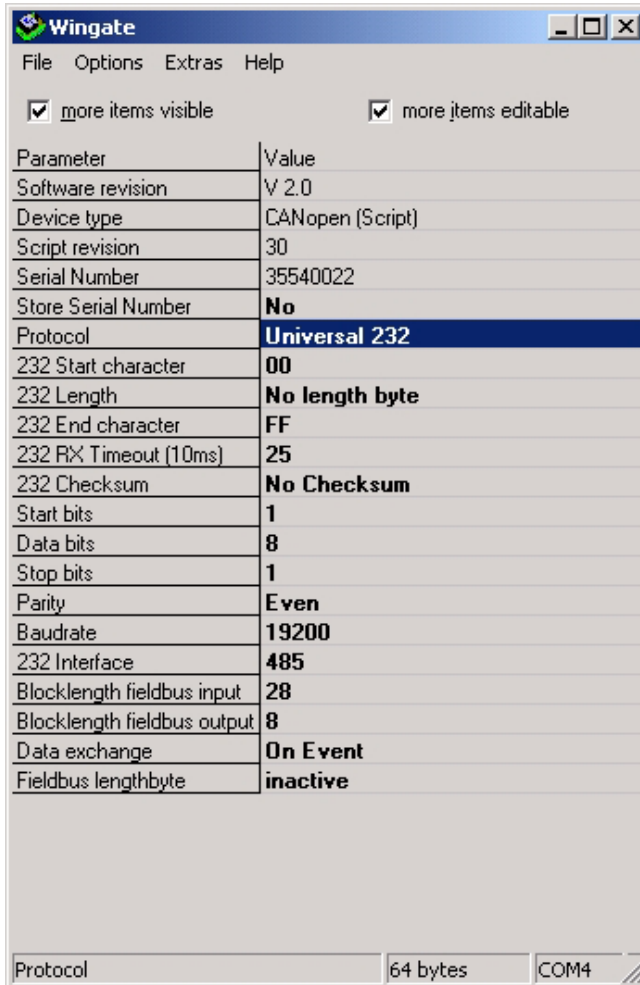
Wingate

File Options Extras Help

more items visible

more items editable

| Parameter | Value |
|---|---|
| Software revision | V 2.0 |
| Device type | CANopen (Script) |
| Script revision | 30 |
| Serial Number | 35540022 |
| Store Serial Number | No |
| Protocol | Universal 232 |
| 232 Start character | 00 |
| 232 Length | No length byte |
| 232 End character | FF |
| 232 RX Timeout (10ms) | 25 |
| 232 Checksum | No Checksum |
| Start bits | 1 |
| Data bits | 8 |
| Stop bits | 1 |
| Parity | Even |
| Baudrate | 19200 |
| 232 Interface | 485 |
| Blocklength fieldbus input | 28 |
| Blocklength fieldbus output | 8 |
| Data exchange | On Event |
| Fieldbus lengthbyte | inactive |

Protocol

64 bytes

COM4